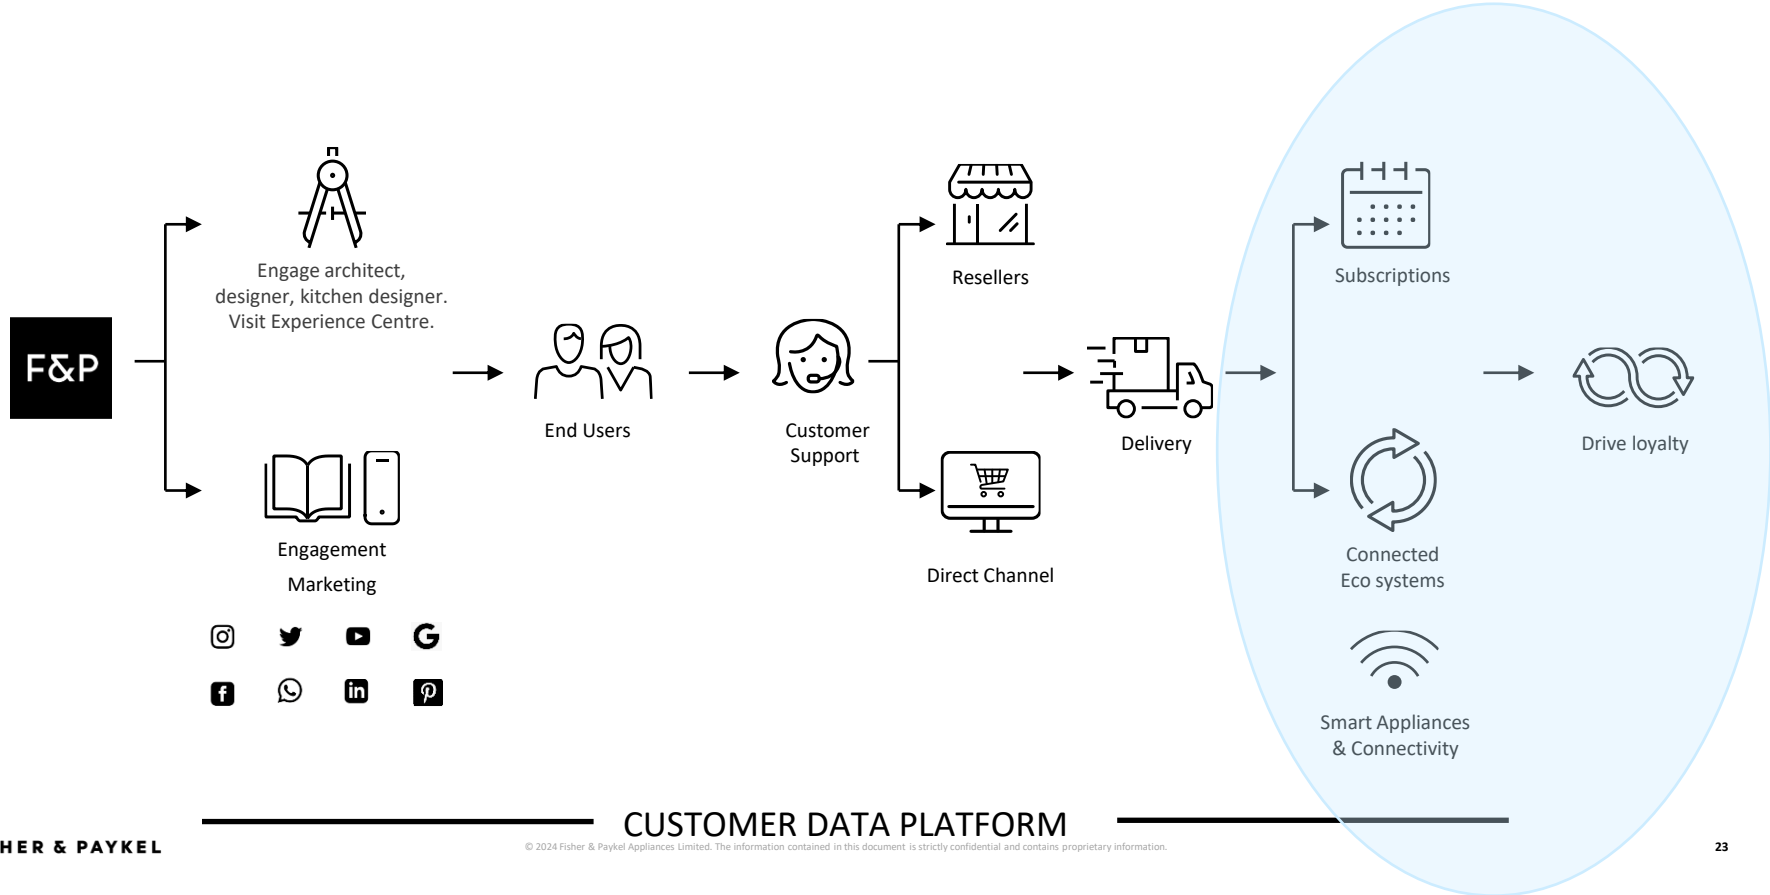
F&P

Engage architect, designer, kitchen designer. Visit Experience Centre.

Engagement

Marketing

End Users

Customer Support

Resellers

Direct Channel

Delivery

Subscriptions

Connected Eco systems

Smart Appliances & Connectivity

Drive loyalty

CUSTOMER DATA PLATFORM

HER & PAYKEL

© 2024 Fisher & Paykel Appliances Limited. The information contained in this document is strictly confidential and contains proprietary information.

23